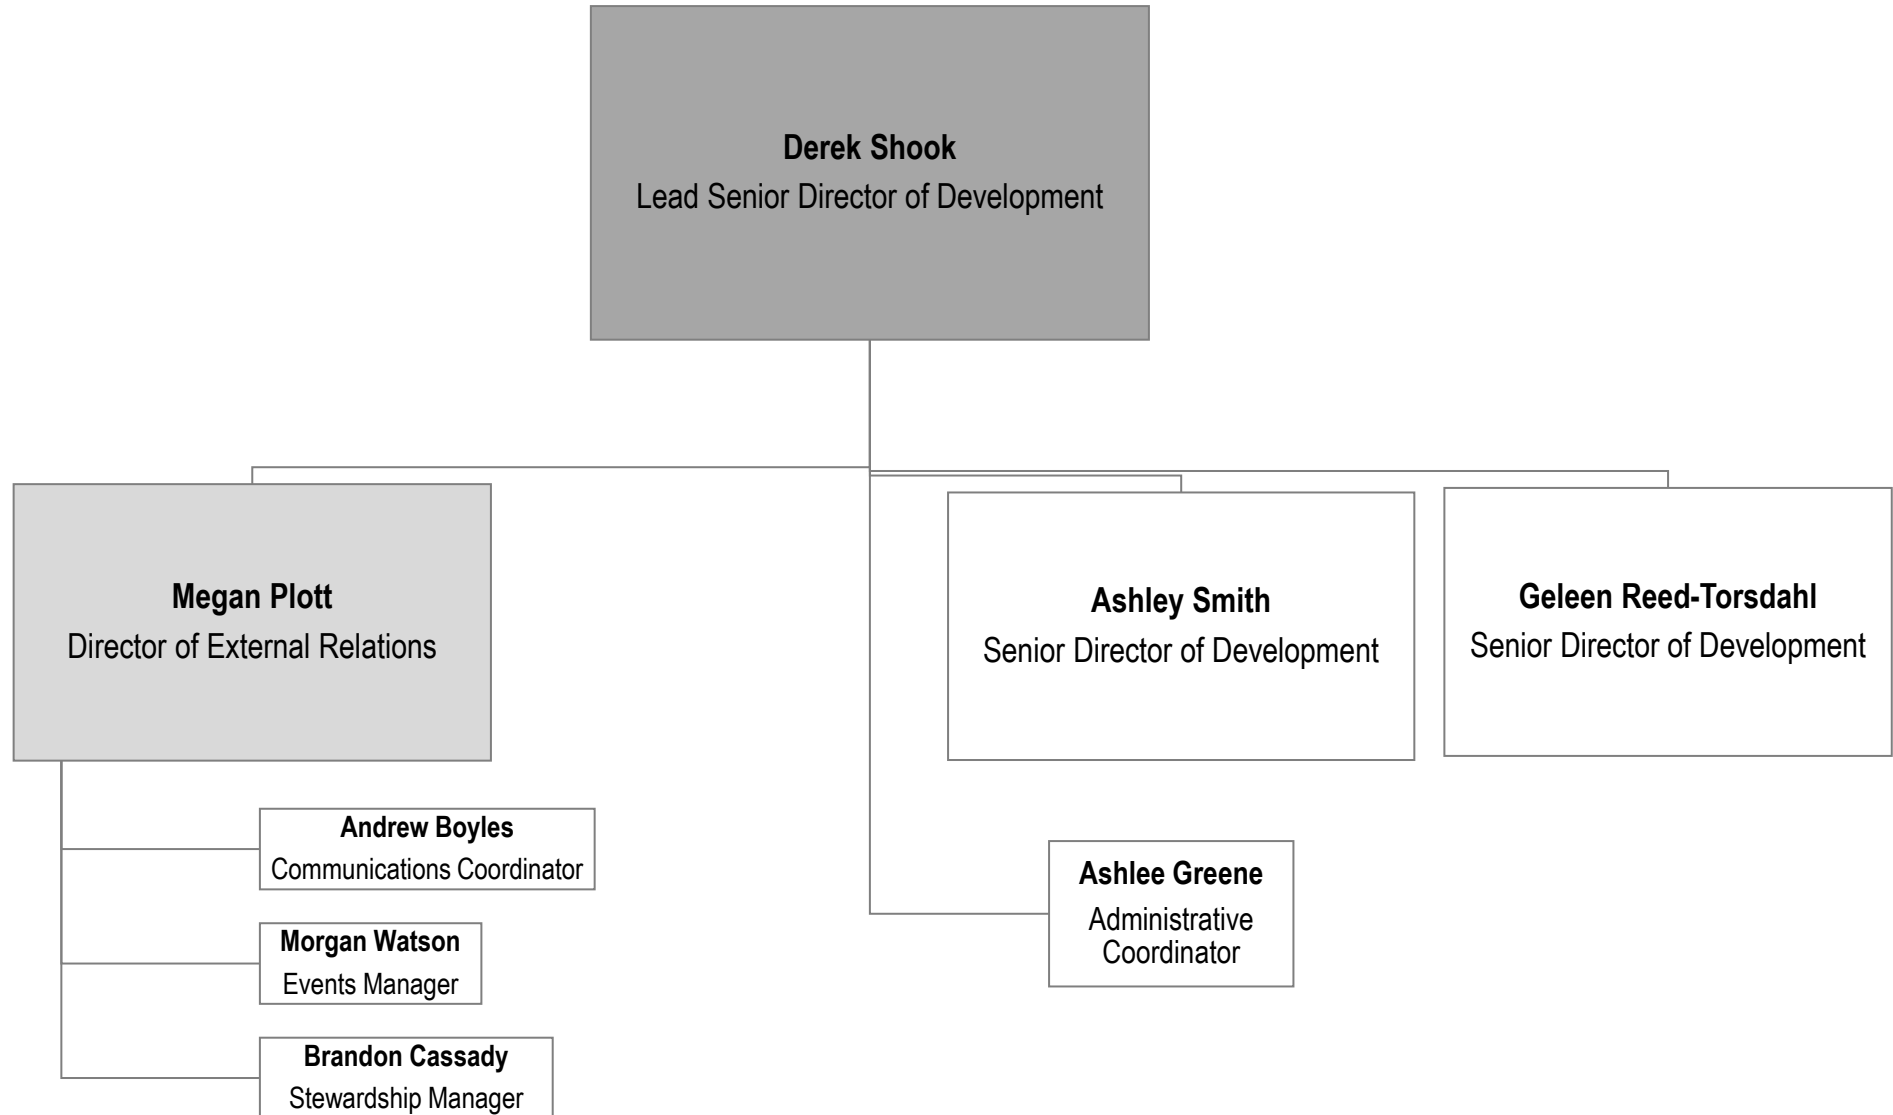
**Derek Shook**
Lead Senior Director of Development

**Megan Plott**
Director of External Relations

**Ashley Smith**
Senior Director of Development

**Geleen Reed-Torsdahl**
Senior Director of Development

**Andrew Boyles**
Communications Coordinator

**Morgan Watson**
Events Manager

**Brandon Cassady**
Stewardship Manager

**Ashlee Greene**
Administrative Coordinator